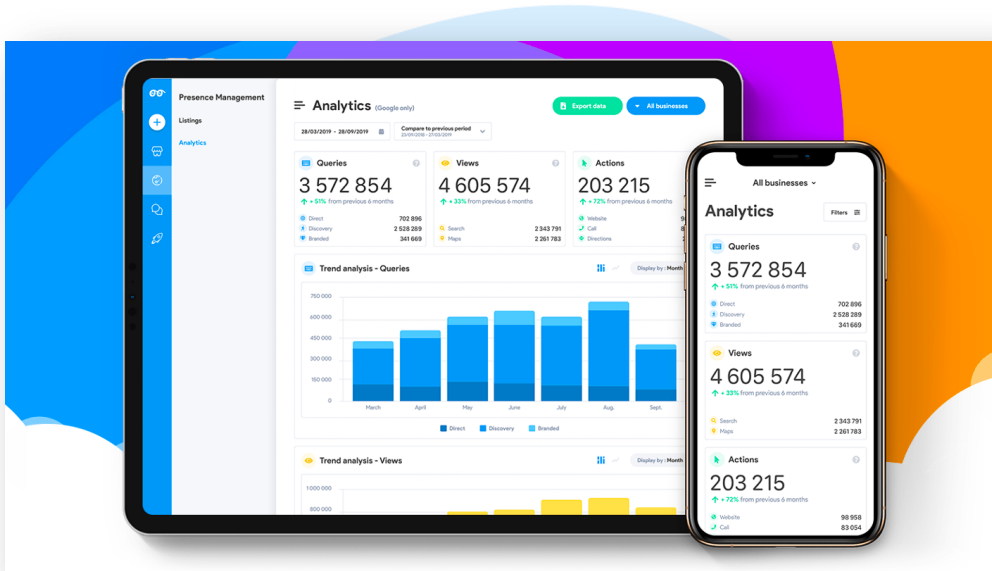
Presence Management

Listings

Analytics

Analytics (Google only)

Export data

All businesses

28/03/2019 - 28/09/2019

Compare to previous period
23/09/2018 - 27/03/2019

Queries
3 572 854
+ 51% from previous 6 months
Direct 702 896
Discovery 2 528 289
Branded 341 669

Views
4 605 574
+ 33% from previous 6 months
Search 2 343 791
Maps 2 261 783

Actions
203 215
+ 72% from previous 6 months
Website
Call
Directions

Trend analysis - Queries

Display by : Month

750 000
600 000
450 000
300 000
150 000
0

March April May June July Aug. Sept.

Direct Discovery Branded

Trend analysis - Views

Display by : Month

1 000 000
800 000

All businesses

Analytics

Filters

Queries
3 572 854
+ 51% from previous 6 months
Direct 702 896
Discovery 2 528 289
Branded 341 669

Views
4 605 574
+ 33% from previous 6 months
Search 2 343 791
Maps 2 261 783

Actions
203 215
+ 72% from previous 6 months
Website 98 958
Call 83 054